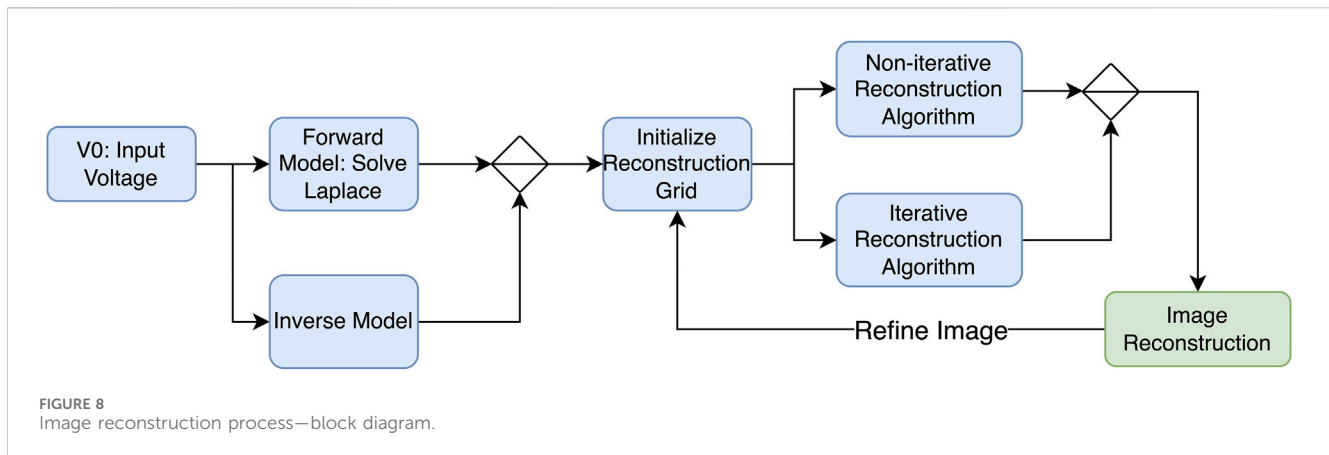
V0: Input Voltage

Forward Model: Solve Laplace

Inverse Model

Initialize Reconstruction Grid

Non-iterative Reconstruction Algorithm

Iterative Reconstruction Algorithm

Image Reconstruction

Refine Image

FIGURE 8
Image reconstruction process—block diagram.